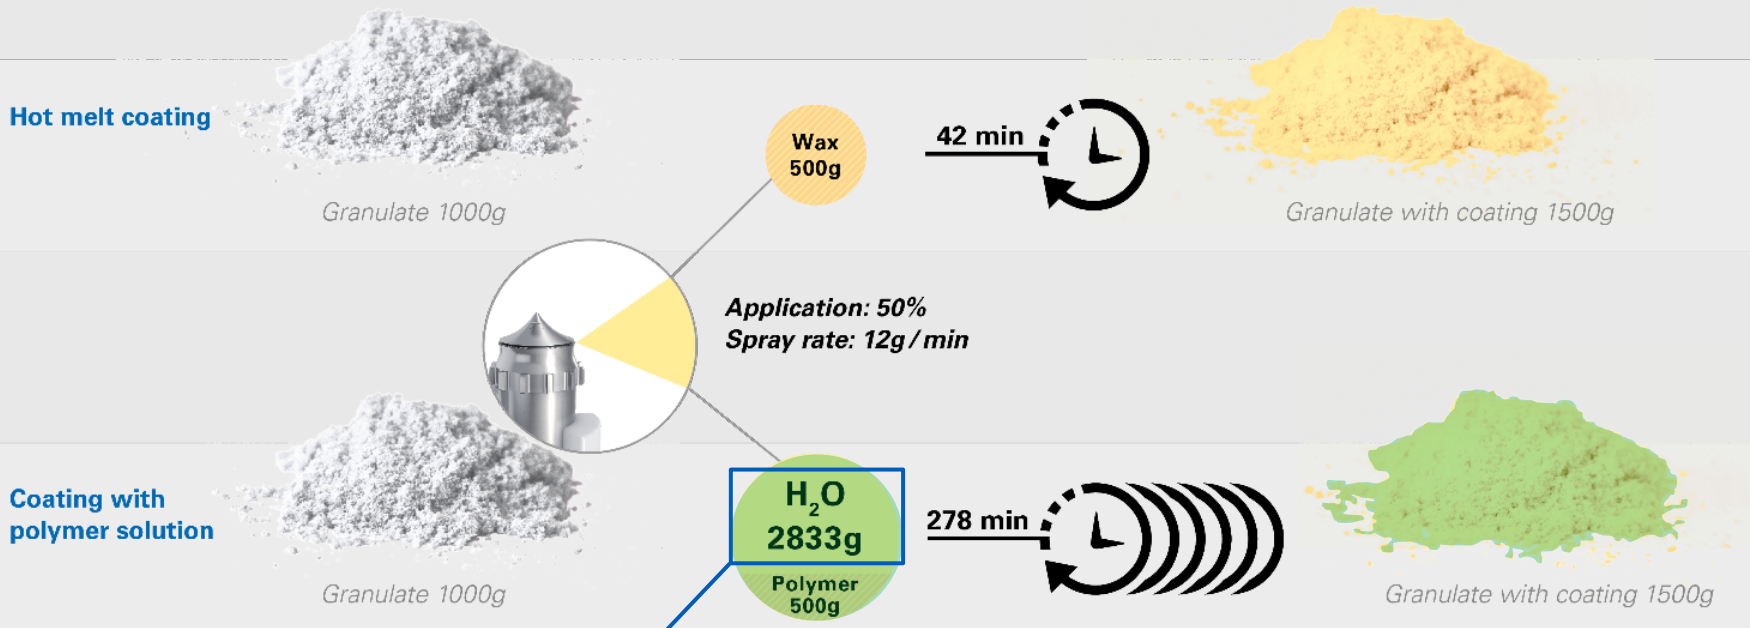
Hot melt coating

Granulate 1000g

Wax 500g

42 min

Granulate with coating 1500g

Application: 50%
Spray rate: 12g / min

Coating with polymer solution

Granulate 1000g

$H_2O$ 2833g

Polymer 500g

278 min

Granulate with coating 1500g